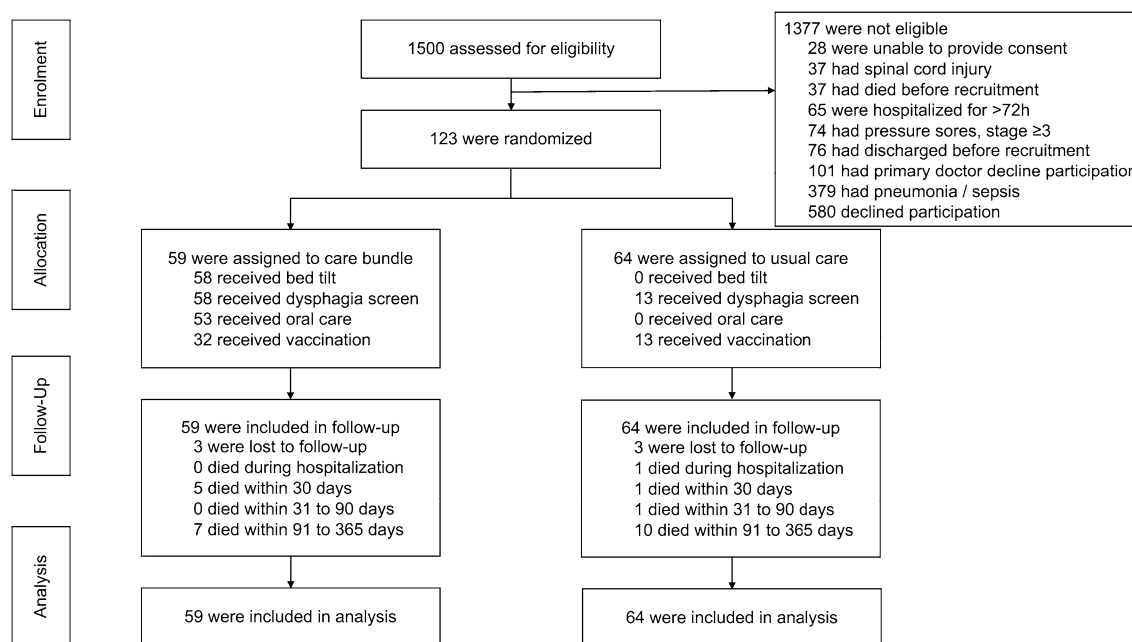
Enrolment

1500 assessed for eligibility

1377 were not eligible
28 were unable to provide consent
37 had spinal cord injury
37 had died before recruitment
65 were hospitalized for >72h
74 had pressure sores, stage ≥3
76 had discharged before recruitment
101 had primary doctor decline participation
379 had pneumonia / sepsis
580 declined participation

123 were randomized

Allocation

59 were assigned to care bundle
58 received bed tilt
58 received dysphagia screen
53 received oral care
32 received vaccination

64 were assigned to usual care
0 received bed tilt
13 received dysphagia screen
0 received oral care
13 received vaccination

Follow-Up

59 were included in follow-up
3 were lost to follow-up
0 died during hospitalization
5 died within 30 days
0 died within 31 to 90 days
7 died within 91 to 365 days

64 were included in follow-up
3 were lost to follow-up
1 died during hospitalization
1 died within 30 days
1 died within 31 to 90 days
10 died within 91 to 365 days

Analysis

59 were included in analysis

64 were included in analysis